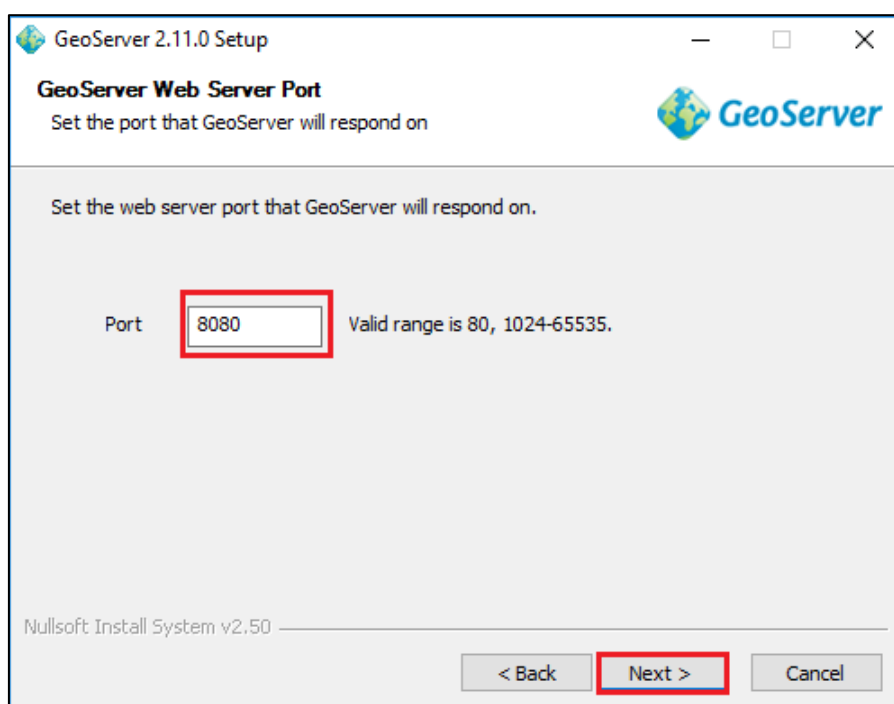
GeoServer 2.11.0 Setup

GeoServer Web Server Port
Set the port that GeoServer will respond on

GeoServer

Set the web server port that GeoServer will respond on.

Port 8080 Valid range is 80, 1024-65535.

Nullsoft Install System v2.50

< Back Next > Cancel